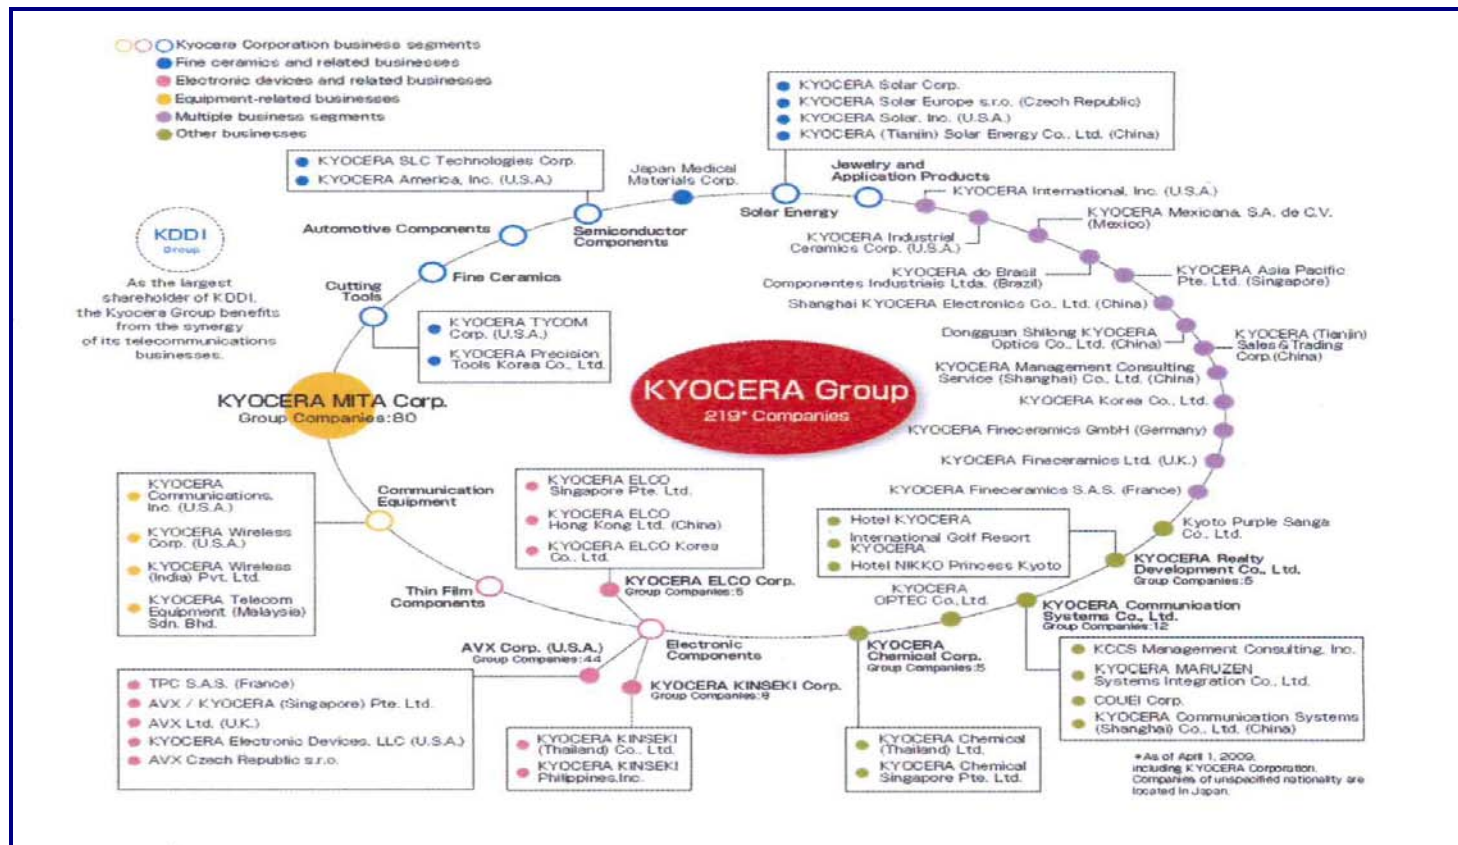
Kyocera Corporation business segments
Fine ceramics and related businesses
Electronic devices and related businesses
Equipment-related businesses
Multiple business segments
Other businesses

KYOCERA Solar Corp.
KYOCERA Solar Europe s.r.o. (Czech Republic)
KYOCERA Solar, Inc. (U.S.A.)
KYOCERA (Tianjin) Solar Energy Co., Ltd. (China)

KYOCERA SLC Technologies Corp.
KYOCERA America, Inc. (U.S.A.)

Japan Medical Materials Corp.
Jewelry and Application Products
KYOCERA International, Inc. (U.S.A.)
Solar Energy
Automotive Components
Semiconductor Components
KYOCERA Industrial Ceramics Corp. (U.S.A.)
KYOCERA Mexicana, S.A. de C.V. (Mexico)
KDDI Group
As the largest shareholder of KDDI, the Kyocera Group benefits from the synergy of its telecommunications businesses.
Fine Ceramics
KYOCERA do Brasil Componentes Industriais Ltda. (Brazil)
KYOCERA Asia Pacific Pte. Ltd. (Singapore)
Cutting Tools
Shanghai KYOCERA Electronics Co., Ltd. (China)
KYOCERA TYCOM Corp. (U.S.A.)
KYOCERA Precision Tools Korea Co., Ltd.
Dongguan Shilong KYOCERA Optics Co., Ltd. (China)
KYOCERA (Tianjin) Sales & Trading Corp.(China)
KYOCERA Management Consulting Service (Shanghai) Co., Ltd. (China)
KYOCERA MITA Corp.
Group Companies:80
KYOCERA Group
219* Companies
KYOCERA Korea Co., Ltd.
KYOCERA Fineceramics GmbH (Germany)
KYOCERA Fineceramics Ltd. (U.K.)
KYOCERA Fineceramics S.A.S. (France)

KYOCERA Communications, Inc. (U.S.A.)
KYOCERA Wireless Corp. (U.S.A.)
KYOCERA Wireless (India) Pvt. Ltd.
KYOCERA Telecom Equipment (Malaysia) Sdn. Bhd.
Communication Equipment
KYOCERA ELCO Singapore Pte. Ltd.
KYOCERA ELCO Hong Kong Ltd. (China)
KYOCERA ELCO Korea Co., Ltd.
Hotel KYOCERA
International Golf Resort KYOCERA
Hotel NIKKO Princess Kyoto
Kyoto Purple Sanga Co., Ltd.
KYOCERA Realty Development Co., Ltd.
Group Companies:5
Thin Film Components
KYOCERA ELCO Corp.
Group Companies:5
KYOCERA OPTEC Co.,Ltd.
KYOCERA Communication Systems Co., Ltd.
Group Companies:12
AVX Corp. (U.S.A.)
Group Companies:44
Electronic Components
KYOCERA Chemical Corp.
Group Companies:5
KCCS Management Consulting, Inc.
KYOCERA MARUZEN Systems Integration Co., Ltd.
COUEI Corp.
KYOCERA Communication Systems (Shanghai) Co., Ltd. (China)
TPC S.A.S. (France)
AVX / KYOCERA (Singapore) Pte. Ltd.
AVX Ltd. (U.K.)
KYOCERA Electronic Devices, LLC (U.S.A.)
AVX Czech Republic s.r.o.
KYOCERA KINSEKI Corp.
Group Companies:9
KYOCERA KINSEKI (Thailand) Co., Ltd.
KYOCERA KINSEKI Philippines,Inc.
KYOCERA Chemical (Thailand) Ltd.
KYOCERA Chemical Singapore Pte. Ltd.
*As of April 1, 2009, including KYOCERA Corporation. Companies of unspecified nationality are located in Japan.